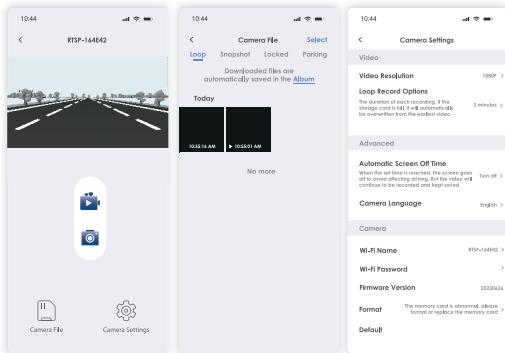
10:44

<

RTSP-164E42

Camera File

Camera Settings

10:44

<

Camera File

Select

Loop

Snapshot

Locked

Parking

Downloaded files are automatically saved in the Album

Today

10:35:16 AM

10:35:01 AM

No more

10:44

<

Camera Settings

Video

Video Resolution

1080P >

Loop Record Options

The duration of each recording. If the storage card is full, it will automatically be overwritten from the earliest video

3 minutes >

Advanced

Automatic Screen Off Time

When the set time is reached, the screen goes off to avoid affecting driving. But the video will continue to be recorded and kept saved

Turn off >

Camera Language

English >

Camera

Wi-Fi Name

RTSP-164E42 >

Wi-Fi Password

>

Firmware Version

2023043x

Format

The memory card is abnormal, please format or replace the memory card >

Default